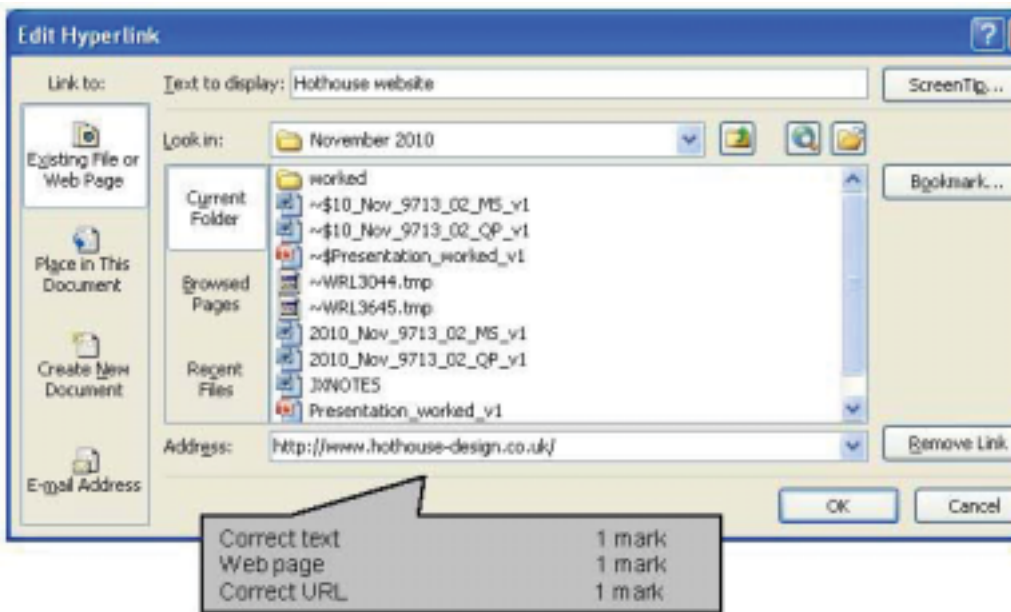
Edit Hyperlink

Link to:

Existing File or Web Page

Place in This Document

Create New Document

E-mail Address

Text to display: Hothouse website

ScreenTip...

Look in: November 2010

Current Folder

Browsed Pages

Recent Files

worked
~$10_Nov_9713_02_MS_v1
~$10_Nov_9713_02_QP_v1
~$Presentation_worked_v1
~WRL3044.tmp
~WRL3645.tmp
2010_Nov_9713_02_MS_v1
2010_Nov_9713_02_QP_v1
JXNOTES
Presentation_worked_v1

Bookmark...

Address: http://www.hothouse-design.co.uk/

Remove Link

OK

Cancel

| | |
|---|---|
| Correct text | 1 mark |
| Web page | 1 mark |
| Correct URL | 1 mark |